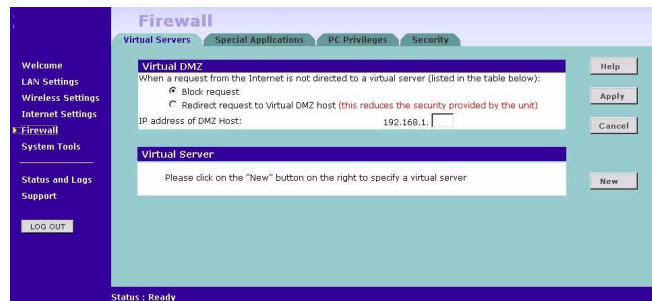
Firewall

Virtual Servers | Special Applications | PC Privileges | Security

Welcome
LAN Settings
Wireless Settings
Internet Settings
Firewall
System Tools

Status and Logs
Support

LOG OUT

Virtual DMZ
When a request from the Internet is not directed to a virtual server (listed in the table below):
Block request
Redirect request to Virtual DMZ host (this reduces the security provided by the unit)
IP address of DMZ Host: 192.168.1.

Virtual Server
Please click on the "New" button on the right to specify a virtual server

Help
Apply
Cancel
New

Status : Ready